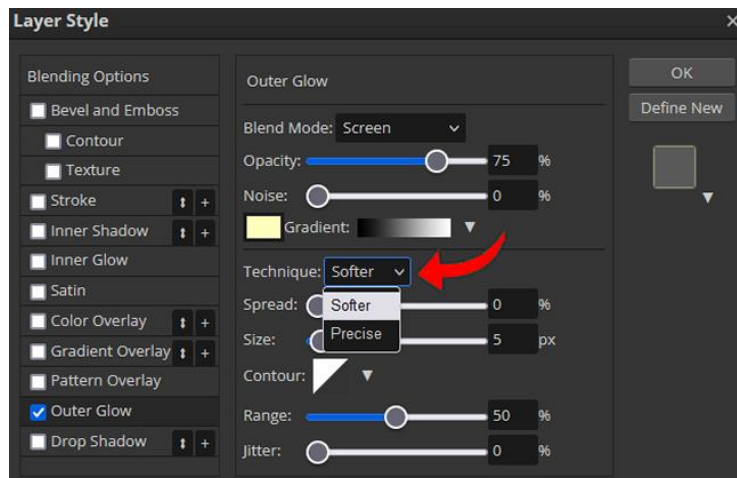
Layer Style

Blending Options
Bevel and Emboss
Contour
Texture
Stroke
Inner Shadow
Inner Glow
Satin
Color Overlay
Gradient Overlay
Pattern Overlay
Outer Glow
Drop Shadow

Outer Glow
Blend Mode: Screen
Opacity: 75 %
Noise: 0 %
Gradient:
Technique: Softer
Softer
Precise
Spread: 0 %
Size: 5 px
Contour:
Range: 50 %
Jitter: 0 %

OK
Define New